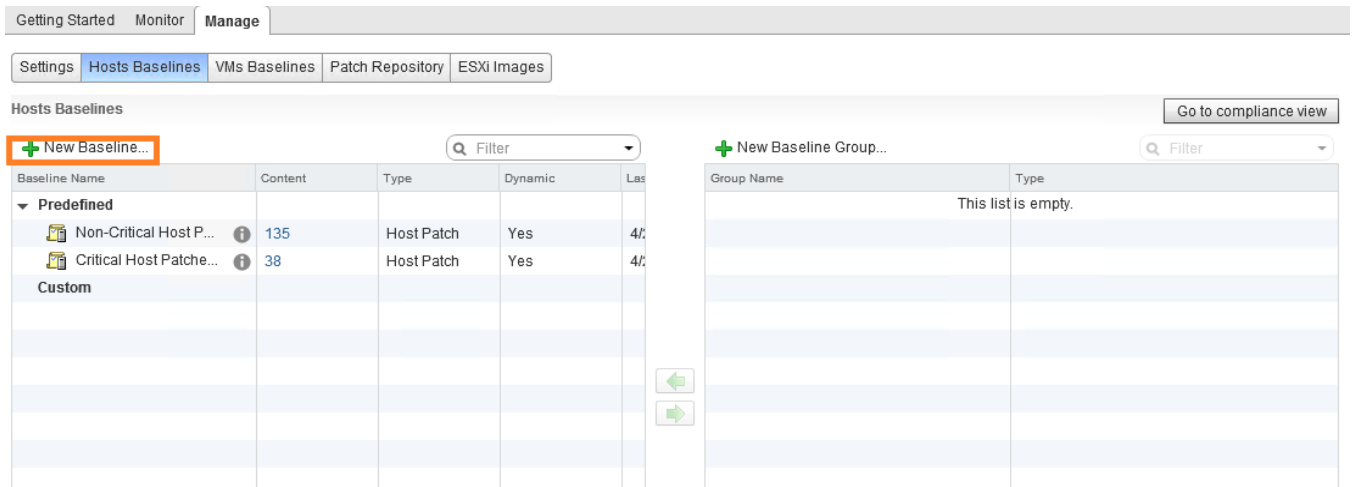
Getting Started Monitor Manage

Settings Hosts Baselines VMs Baselines Patch Repository ESXi Images

Hosts Baselines

Go to compliance view

New Baseline...

Filter

| Baseline Name | Content | Type | Dynamic | Las |
|---|---|---|---|---|
| Predefined | | | | |
| Non-Critical Host P... | 135 | Host Patch | Yes | 4/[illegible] |
| Critical Host Patche... | 38 | Host Patch | Yes | 4/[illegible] |
| Custom | | | | |

New Baseline Group...

Filter

| Group Name | Type |
|---|---|
| This list is empty. | |